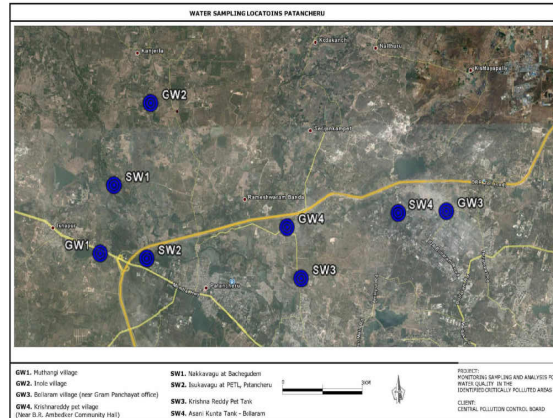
WATER SAMPLING LOCATOINS PATANCHERU

Kanjarla

Kistareddypet

Kardanur

Rudraram

Kistaipally

Kazipalli

Gundla Machnoor

Karimnagar

Katkur

Kachavani Singaram

Hamirpur

Arutla

Ramachandrapuram Lakdaram

Pashamylaram

GW2

SW1

SW2

GW1

GW4

SW3

SW4

GW3

Patancheru

Isnapur

Rameshwaram Banda

Sultanpur

Chitkul

Bachuguda

GW1. Muthangi village

GW2. Inole village

GW3. Bollaram village (near Gram Panchayat office)

GW4. Krishnareddy pet village (Near B.R. Ambedker Community Hall)

SW1. Nakkavagu at Bachegudem

SW2. Isukavagu at PETL, Patancheru

SW3. Krishna Reddy Pet Tank

SW4. Asani Kunta Tank - Bollaram

0

3KM

PROJECT:
MONITORING SAMPLING AND ANALYSIS FO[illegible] WATER QUALITY IN THE IDENTIFIED CRITICALLY POLLUTED AREAS

CLIENT:
CENTRAL POLLUTION CONTROL BOARD